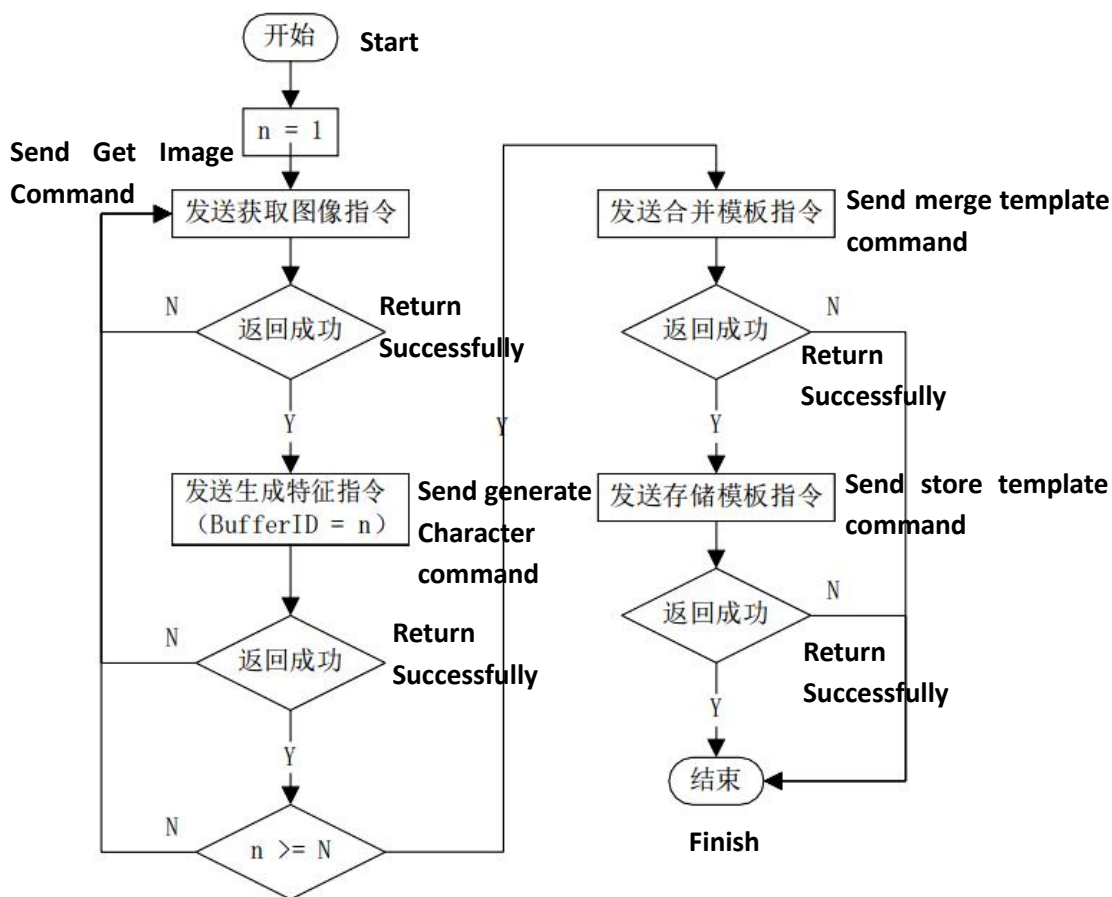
开始 Start

n = 1

Send Get Image Command

发送获取图像指令

N

返回成功 Return Successfully

Y

发送生成特征指令 (BufferID = n) Send generate Character command

N

返回成功 Return Successfully

Y

N

n >= N

Y

发送合并模板指令 Send merge template command

N

返回成功 Return Successfully

Y

发送存储模板指令 Send store template command

N

返回成功 Return Successfully

Y

结束 Finish